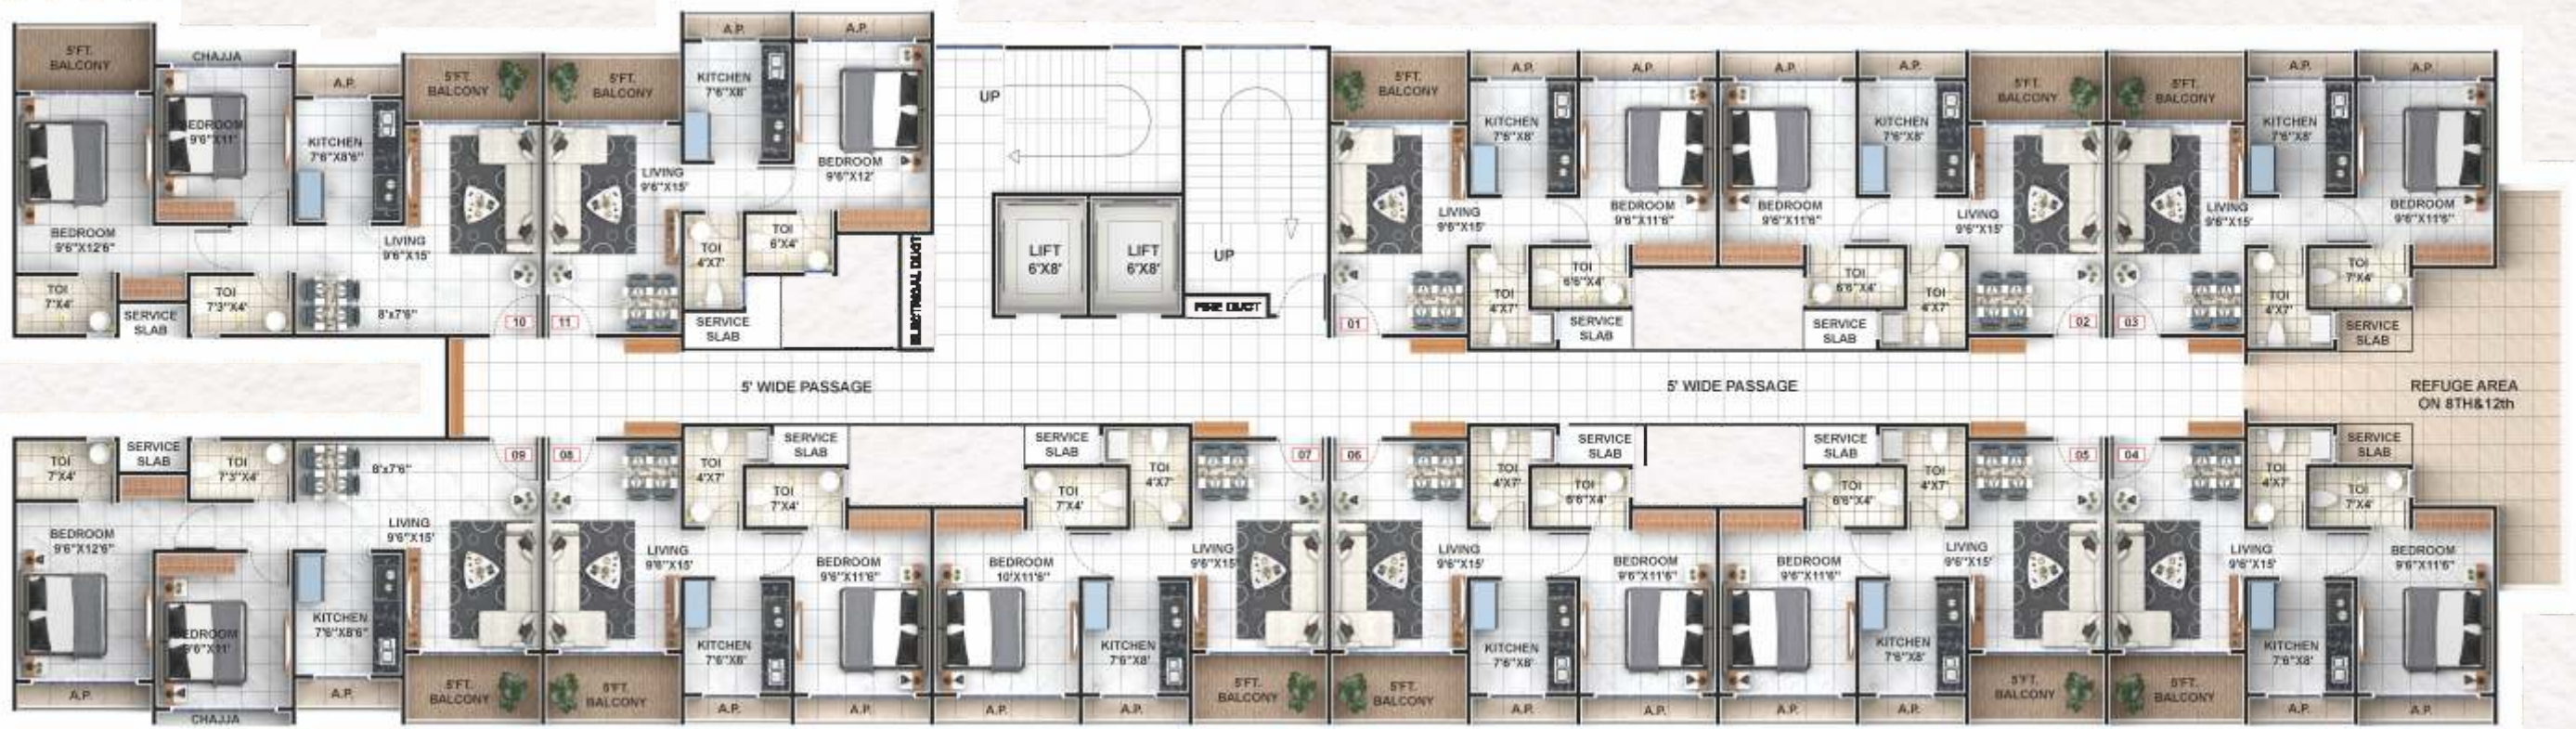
5'FT. BALCONY
CHAJJA
BEDROOM 9'6"X11'
A.P.
KITCHEN 7'6"X8'6"
5'FT. BALCONY
5'FT. BALCONY
A.P.
KITCHEN 7'6"X8'
A.P.
BEDROOM 9'6"X12'
BEDROOM 9'6"X12'6"
LIVING 9'6"X15'
LIVING 9'6"X15'
TOI 4'X7'
TOI 6'X4'
TOI 7'X4'
TOI 7'3"X4'
SERVICE SLAB
8'x7'6"
10
11
SERVICE SLAB
ELECTRICAL DUCT
UP
LIFT 6'X8'
LIFT 6'X8'
UP
FIRE DUCT
5'FT. BALCONY
A.P.
KITCHEN 7'6"X8'
A.P.
BEDROOM 9'6"X11'6"
A.P.
BEDROOM 9'6"X11'6"
A.P.
KITCHEN 7'6"X8'
5'FT. BALCONY
5'FT. BALCONY
A.P.
KITCHEN 7'6"X8'
A.P.
BEDROOM 9'6"X11'6"
LIVING 9'6"X15'
LIVING 9'6"X15'
LIVING 9'6"X15'
TOI 6'6"X4'
TOI 4'X7'
TOI 6'6"X4'
TOI 4'X7'
TOI 7'X4'
TOI 4'X7'
SERVICE SLAB
SERVICE SLAB
SERVICE SLAB
01
02
03
5' WIDE PASSAGE
5' WIDE PASSAGE
REFUGE AREA ON 8TH&12th
SERVICE SLAB
TOI 7'X4'
TOI 7'3"X4'
8'x7'6"
09
08
TOI 4'X7'
SERVICE SLAB
TOI 7'X4'
SERVICE SLAB
TOI 7'X4'
TOI 4'X7'
07
06
TOI 4'X7'
SERVICE SLAB
TOI 6'6"X4'
SERVICE SLAB
TOI 6'6"X4'
TOI 4'X7'
05
04
TOI 4'X7'
SERVICE SLAB
TOI 7'X4'
BEDROOM 9'6"X12'6"
LIVING 9'6"X15'
LIVING 9'6"X15'
BEDROOM 9'6"X11'6"
BEDROOM 10'X11'6"
LIVING 9'6"X15'
LIVING 9'6"X15'
BEDROOM 9'6"X11'6"
BEDROOM 9'6"X11'6"
LIVING 9'6"X15'
LIVING 9'6"X15'
BEDROOM 9'6"X11'6"
BEDROOM 9'6"X11'
KITCHEN 7'6"X8'6"
KITCHEN 7'6"X8'
KITCHEN 7'6"X8'
KITCHEN 7'6"X8'
KITCHEN 7'6"X8'
KITCHEN 7'6"X8'
A.P.
CHAJJA
A.P.
5'FT. BALCONY
5'FT. BALCONY
A.P.
A.P.
A.P.
A.P.
5'FT. BALCONY
5'FT. BALCONY
A.P.
A.P.
A.P.
A.P.
5'FT. BALCONY
5'FT. BALCONY
A.P.
A.P.